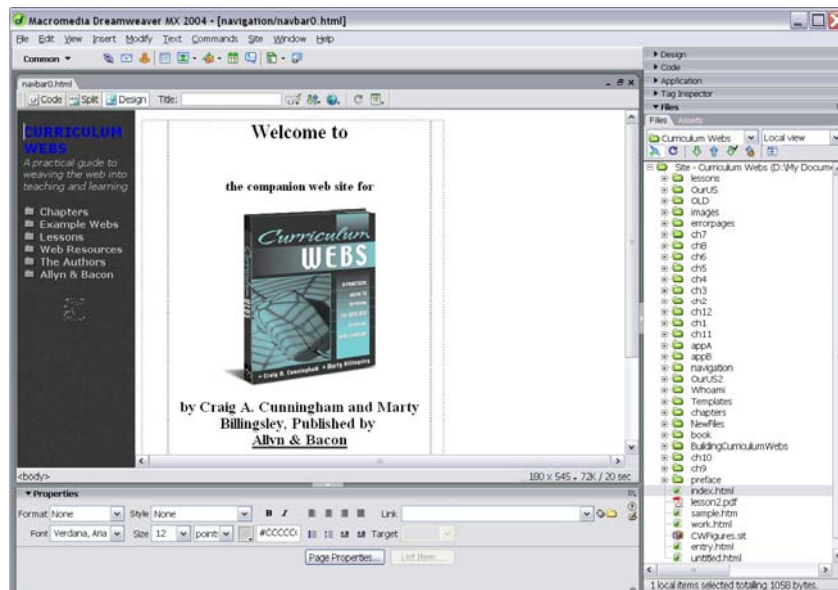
Macromedia Dreamweaver MX 2004 - [navigation/navbar0.html]

File Edit View Insert Modify Text Commands Site Window Help

Common ▾

navbar0.html

Code Split Design Title:

CURRICULUM WEBS

A practical guide to weaving the web into teaching and learning

Chapters
Example Webs
Lessons
Web Resources
The Authors
Allyn & Bacon

Welcome to

the companion web site for

Curriculum WEBS

A PRACTICAL GUIDE TO WEAVING THE WEB INTO TEACHING AND LEARNING

Craig A. Cunningham • Marty Billingsley

by Craig A. Cunningham and Marty Billingsley, Published by Allyn & Bacon

<body>

180 x 545 - 72K / 20 sec

▾ Properties

Format None Style None B I Link

Font Verdana, Aria Size 12 points #CCCCCC Target

Page Properties... List Item...

▸ Design
▸ Code
▸ Application
▸ Tag Inspector
▾ Files

Files Assets

Curriculum Webs Local view

Site - Curriculum Webs (D:\My Docum
lessons
OurUS
OLD
images
errorpages
ch7
ch8
ch6
ch5
ch4
ch3
ch2
ch12
ch1
ch11
appA
appB
navigation
OurUS2
Whoami
Templates
chapters
NewFiles
book
BuildingCurriculumWebs
ch10
ch9
preface
index.html
lesson2.pdf
sample.htm
work.html
CWFigures.sit
entry.html
untitled.html

1 local items selected totalling 1058 bytes.